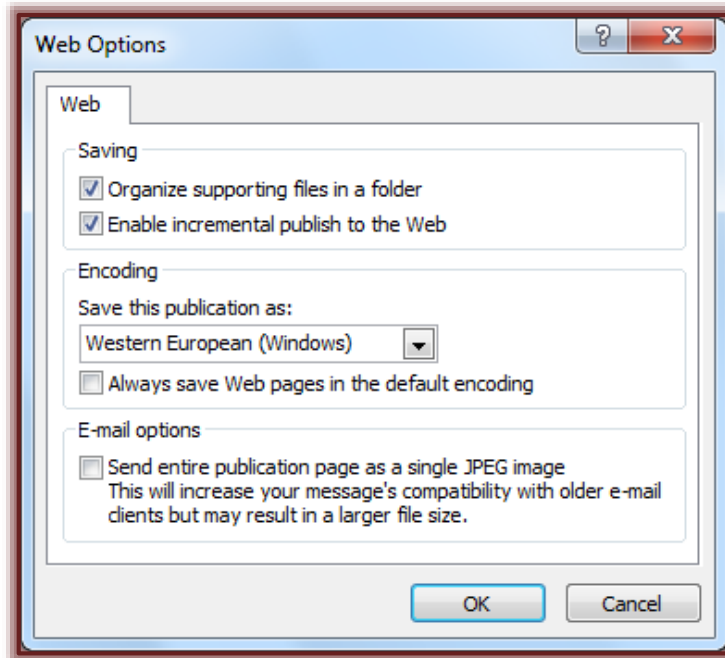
Web Options

?

X

Web

Saving

Organize supporting files in a folder

Enable incremental publish to the Web

Encoding

Save this publication as:

Western European (Windows)

Always save Web pages in the default encoding

E-mail options

Send entire publication page as a single JPEG image
This will increase your message's compatibility with older e-mail clients but may result in a larger file size.

OK

Cancel